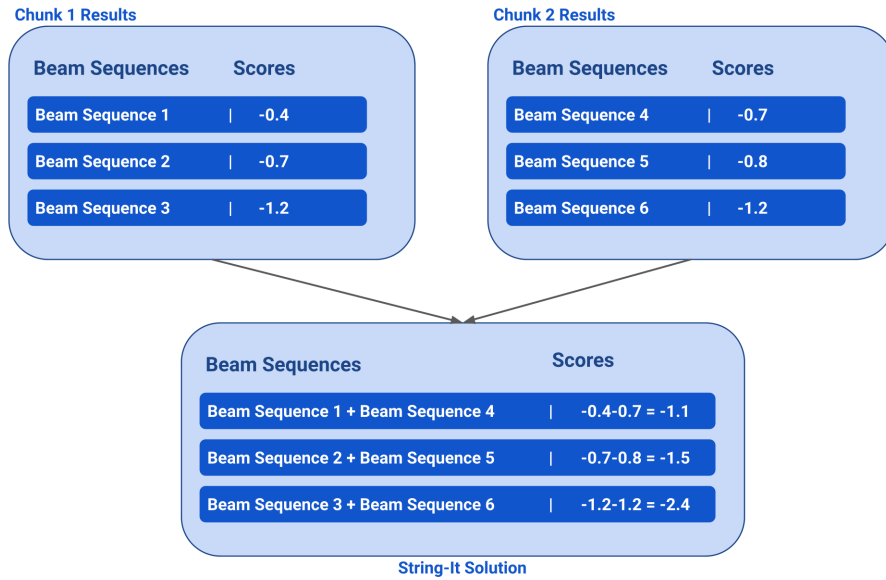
Chunk 1 Results

| Beam Sequences | Scores |
|---|---|
| Beam Sequence 1 | -0.4 |
| Beam Sequence 2 | -0.7 |
| Beam Sequence 3 | -1.2 |

Chunk 2 Results

| Beam Sequences | Scores |
|---|---|
| Beam Sequence 4 | -0.7 |
| Beam Sequence 5 | -0.8 |
| Beam Sequence 6 | -1.2 |

| Beam Sequences | Scores |
|---|---|
| Beam Sequence 1 + Beam Sequence 4 | -0.4-0.7 = -1.1 |
| Beam Sequence 2 + Beam Sequence 5 | -0.7-0.8 = -1.5 |
| Beam Sequence 3 + Beam Sequence 6 | -1.2-1.2 = -2.4 |

String-It Solution